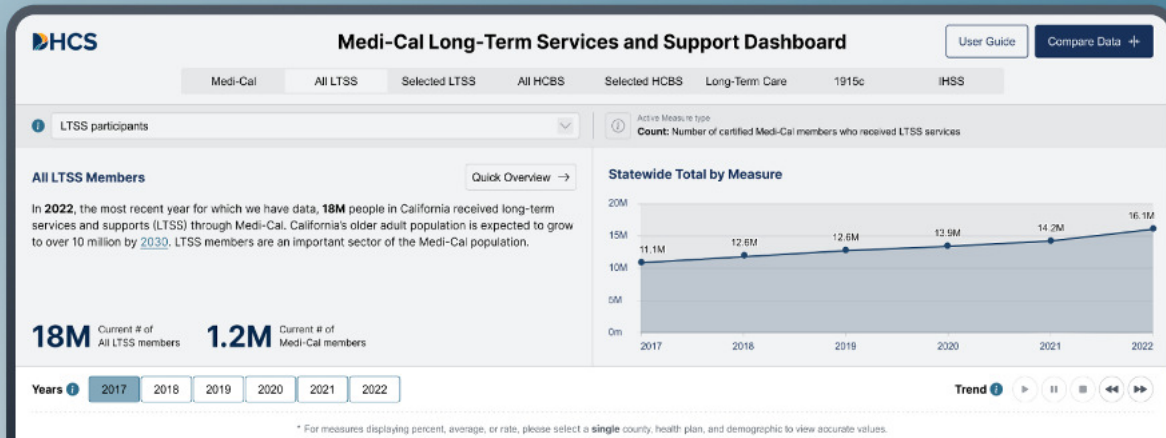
DHCS

Medi-Cal Long-Term Services and Support Dashboard

User Guide

Compare Data +

Medi-Cal | All LTSS | Selected LTSS | All HCBS | Selected HCBS | Long-Term Care | 1915c | IHSS

LTSS participants

Active Measure type
**Count:** Number of certified Medi-Cal members who received LTSS services

All LTSS Members

Quick Overview →

In **2022**, the most recent year for which we have data, **18M** people in California received long-term services and supports (LTSS) through Medi-Cal. California's older adult population is expected to grow to over 10 million by 2030. LTSS members are an important sector of the Medi-Cal population.

18M Current # of All LTSS members

1.2M Current # of Medi-Cal members

Statewide Total by Measure

20M
15M
10M
5M
0m

11.1M
12.6M
12.6M
13.9M
14.2M
16.1M

2017 2018 2019 2020 2021 2022

Years 2017 2018 2019 2020 2021 2022

Trend

* For measures displaying percent, average, or rate, please select a **single** county, health plan, and demographic to view accurate values.